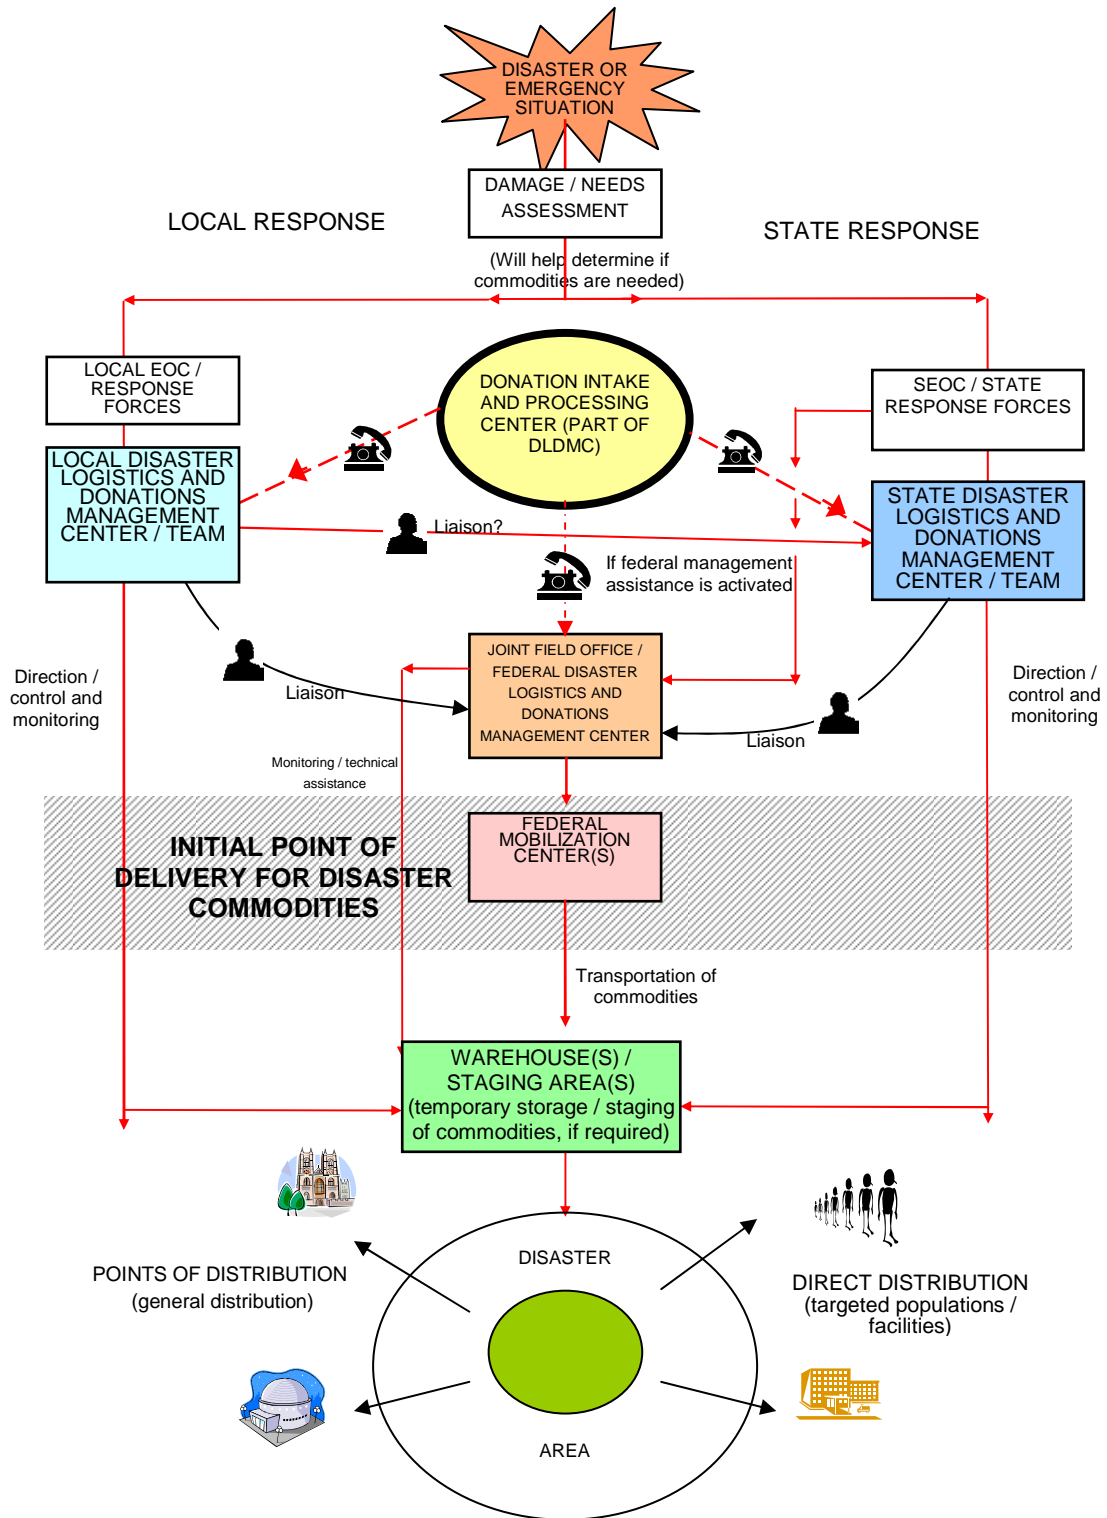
DISASTER OR EMERGENCY SITUATION

DAMAGE / NEEDS ASSESSMENT

LOCAL RESPONSE

STATE RESPONSE

(Will help determine if commodities are needed)

LOCAL EOC / RESPONSE FORCES

DONATION INTAKE AND PROCESSING CENTER (PART OF DLDMC)

SEOC / STATE RESPONSE FORCES

LOCAL DISASTER LOGISTICS AND DONATIONS MANAGEMENT CENTER / TEAM

Liaison?

STATE DISASTER LOGISTICS AND DONATIONS MANAGEMENT CENTER / TEAM

If federal management assistance is activated

Direction / control and monitoring

Liaison

JOINT FIELD OFFICE / FEDERAL DISASTER LOGISTICS AND DONATIONS MANAGEMENT CENTER

Liaison

Direction / control and monitoring

Monitoring / technical assistance

INITIAL POINT OF DELIVERY FOR DISASTER COMMODITIES

FEDERAL MOBILIZATION CENTER(S)

Transportation of commodities

WAREHOUSE(S) / STAGING AREA(S) (temporary storage / staging of commodities, if required)

POINTS OF DISTRIBUTION (general distribution)

DISASTER

AREA

DIRECT DISTRIBUTION (targeted populations / facilities)